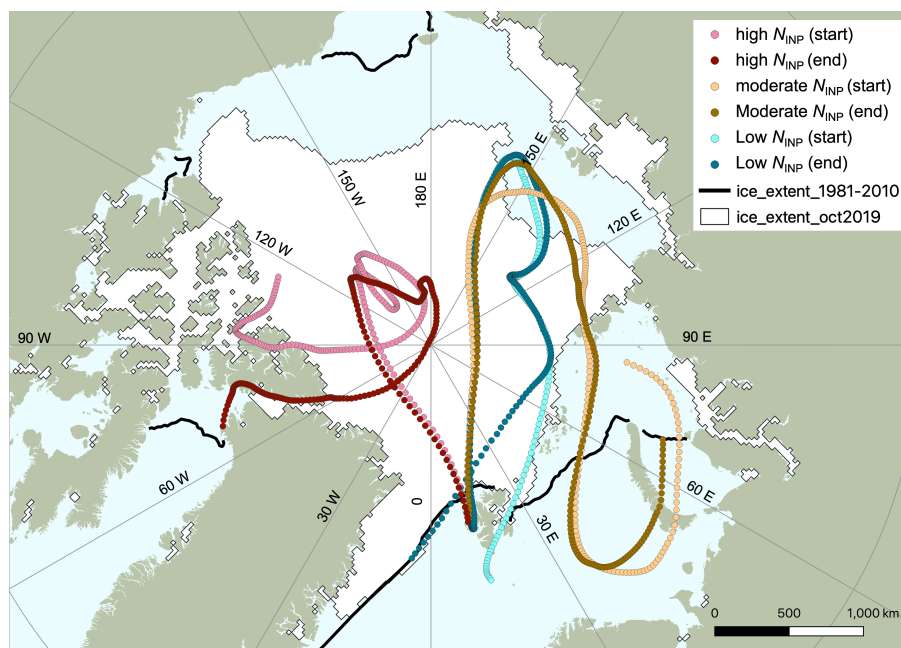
high $N_{\text{INP}}$ (start)
high $N_{\text{INP}}$ (end)
moderate $N_{\text{INP}}$ (start)
Moderate $N_{\text{INP}}$ (end)
Low $N_{\text{INP}}$ (start)
Low $N_{\text{INP}}$ (end)
ice_extent_1981-2010
ice_extent_oct2019

150 W
180 E
150 E
120 W
120 E
90 W
90 E
60 W
60 E
30 W
0
30 E

0
500
1,000 km